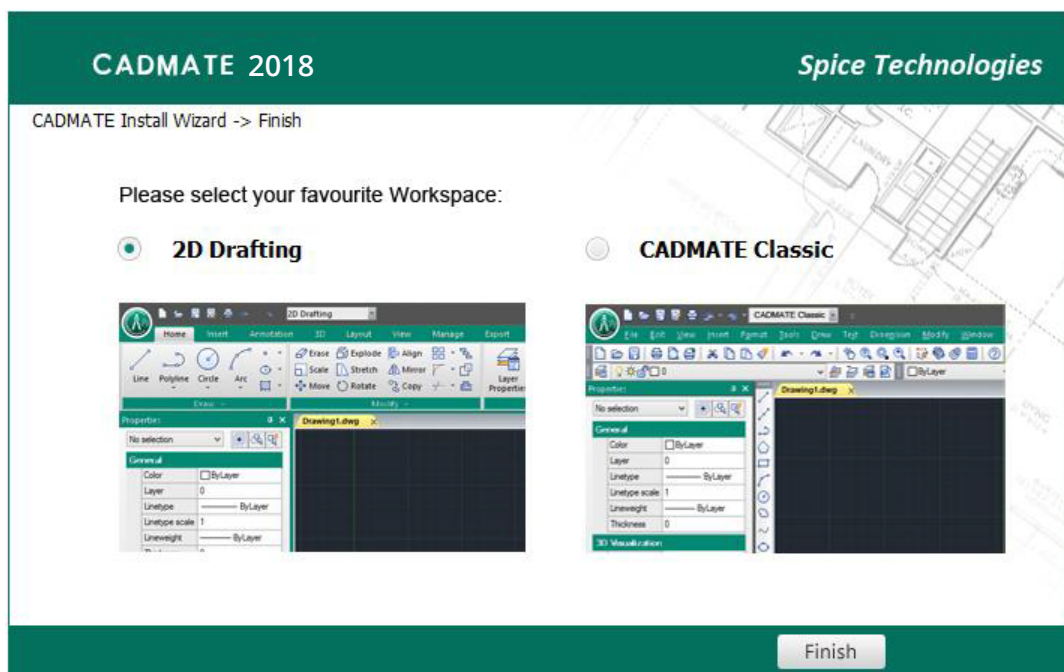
CADMATE 2018

Spice Technologies

CADMATE Install Wizard -> Finish

Please select your favourite Workspace:

2D Drafting

CADMATE Classic

2D Drafting

Home Insert Annotation 3D Layout View Manage Export

Line Polyline Circle Arc

Erase Explode Align
Scale Stretch Mirror
Move Rotate Copy

Layer Properties

Draw Modify

Properties

No selection

General

| Color | ByLayer |
|---|---|
| Layer | 0 |
| Linetype | ByLayer |
| Linetype scale | 1 |
| Lineweight | ByLayer |

Drawing1.dwg

CADMATE Classic

File Edit View Insert Format Tools Draw Text Dimension Modify Window

0

ByLayer

Properties

No selection

General

| Color | ByLayer |
|---|---|
| Layer | 0 |
| Linetype | ByLayer |
| Linetype scale | 1 |
| Lineweight | ByLayer |
| Thickness | 0 |

3D Visualization

Drawing1.dwg

Finish